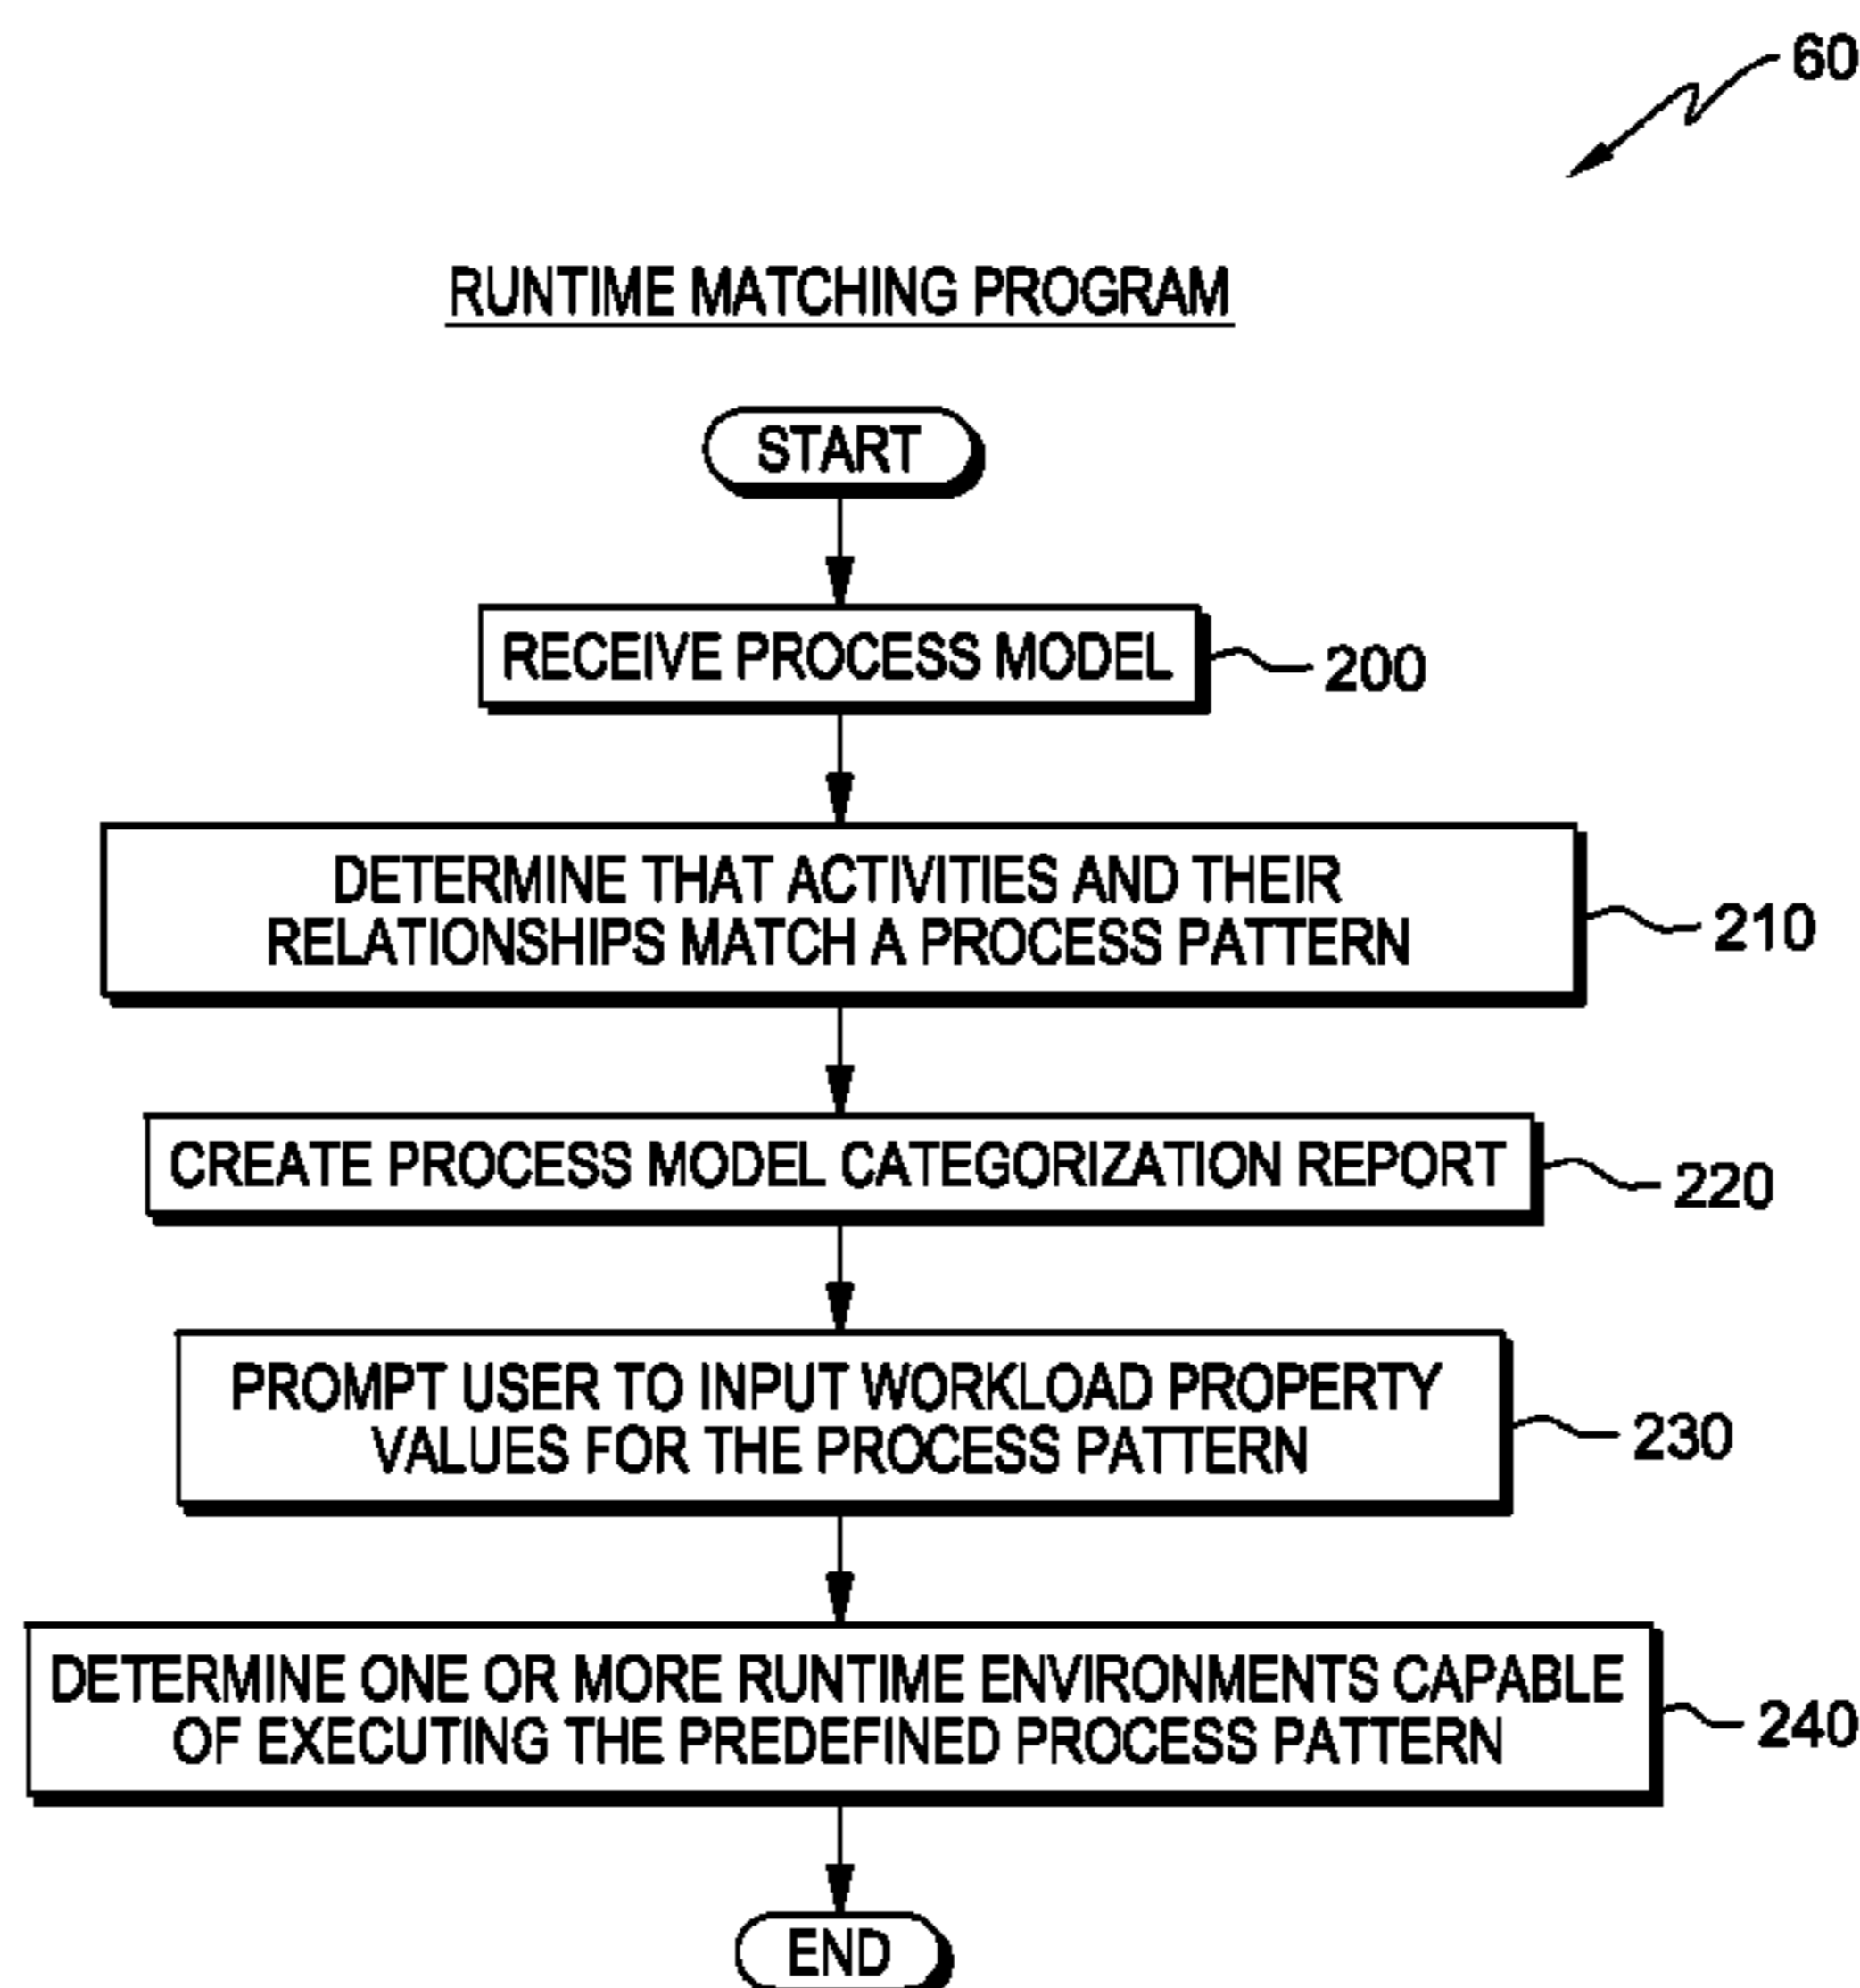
60

RUNTIME MATCHING PROGRAM

START

RECEIVE PROCESS MODEL 200

DETERMINE THAT ACTIVITIES AND THEIR RELATIONSHIPS MATCH A PROCESS PATTERN 210

CREATE PROCESS MODEL CATEGORIZATION REPORT 220

PROMPT USER TO INPUT WORKLOAD PROPERTY VALUES FOR THE PROCESS PATTERN 230

DETERMINE ONE OR MORE RUNTIME ENVIRONMENTS CAPABLE OF EXECUTING THE PREDEFINED PROCESS PATTERN 240

END